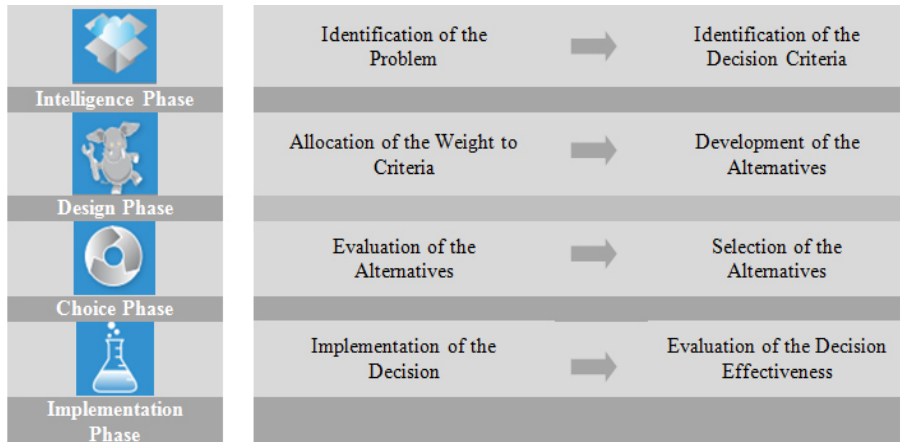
Intelligence Phase

Identification of the Problem

Identification of the Decision Criteria

Design Phase

Allocation of the Weight to Criteria

Development of the Alternatives

Choice Phase

Evaluation of the Alternatives

Selection of the Alternatives

Implementation Phase

Implementation of the Decision

Evaluation of the Decision Effectiveness